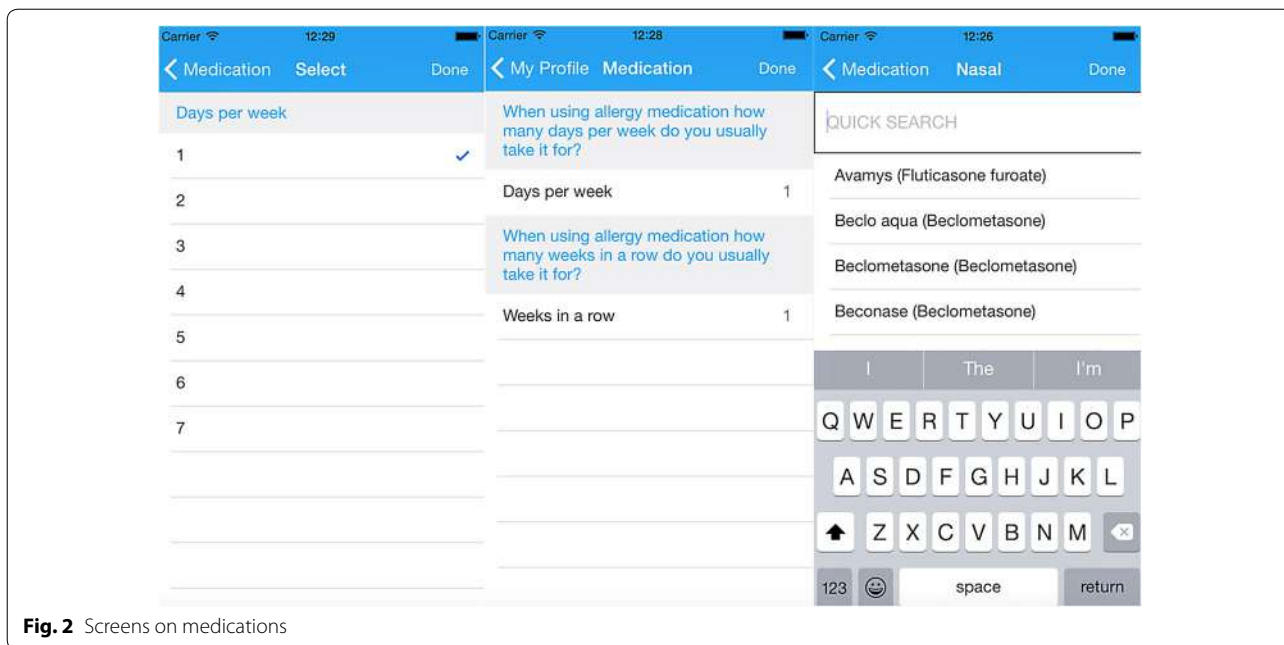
Carrier 12:29

Medication Select Done

Days per week

1

2

3

4

5

6

7

Carrier 12:28

My Profile Medication Done

When using allergy medication how many days per week do you usually take it for?

Days per week 1

When using allergy medication how many weeks in a row do you usually take it for?

Weeks in a row 1

Carrier 12:26

Medication Nasal Done

QUICK SEARCH

Avamys (Fluticasone furoate)

Beclo aqua (Beclometasone)

Beclometasone (Beclometasone)

Beconase (Beclometasone)

I The I'm

Q W E R T Y U I O P

A S D F G H J K L

Z X C V B N M

123 space return

**Fig. 2** Screens on medications